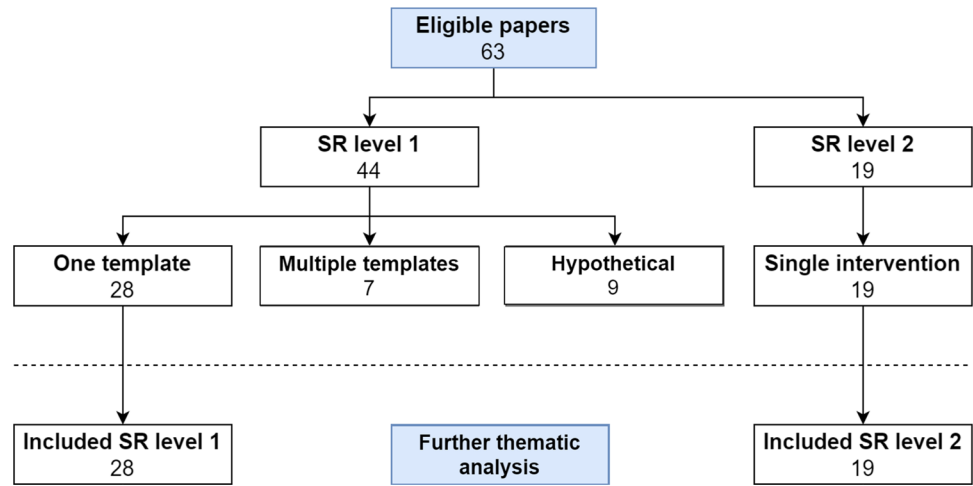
Eligible papers
63

SR level 1
44

SR level 2
19

One template
28

Multiple templates
7

Hypothetical
9

Single intervention
19

Included SR level 1
28

Further thematic analysis

Included SR level 2
19